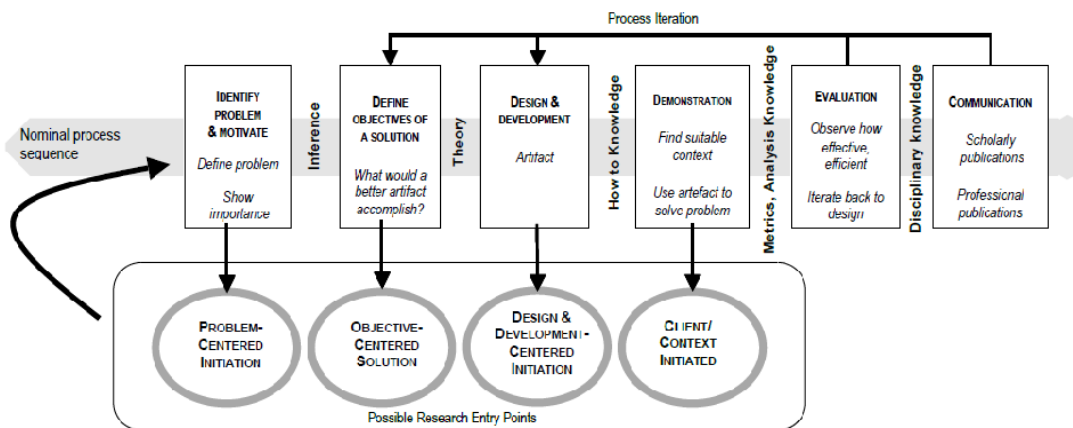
Process Iteration

Nominal process sequence

IDENTIFY PROBLEM & MOTIVATE

Define problem

Show importance

Inference

DEFINE OBJECTIVES OF A SOLUTION

What would a better artifact accomplish?

Theory

DESIGN & DEVELOPMENT

Artifact

How to Knowledge

DEMONSTRATON

Find suitable context

Use artefact to solve problem

Metrics, Analysis Knowledge

EVALUATION

Observe how effective, efficient

Iterate back to design

Disciplinary knowledge

COMMUNICATION

Scholarly publications

Professional publications

PROBLEM-CENTERED INITIATION

OBJECTIVE-CENTERED SOLUTION

DESIGN & DEVELOPMENT-CENTERED INITIATION

CLIENT/ CONTEXT INITIATED

Possible Research Entry Points